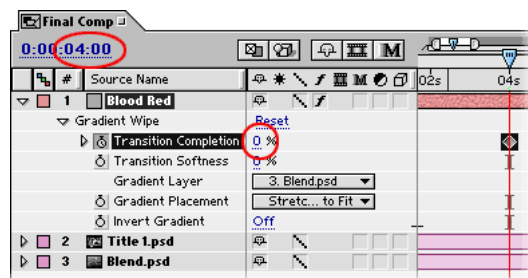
Final Comp

0:00:04:00

M

02s

04s

#

Source Name

1

Blood Red

Gradient Wipe

Reset

Transition Completion

0 %

Transition Softness

0 %

Gradient Layer

3. Blend.psd

Gradient Placement

Stretc... to Fit

Invert Gradient

Off

2

Title 1.psd

3

Blend.psd